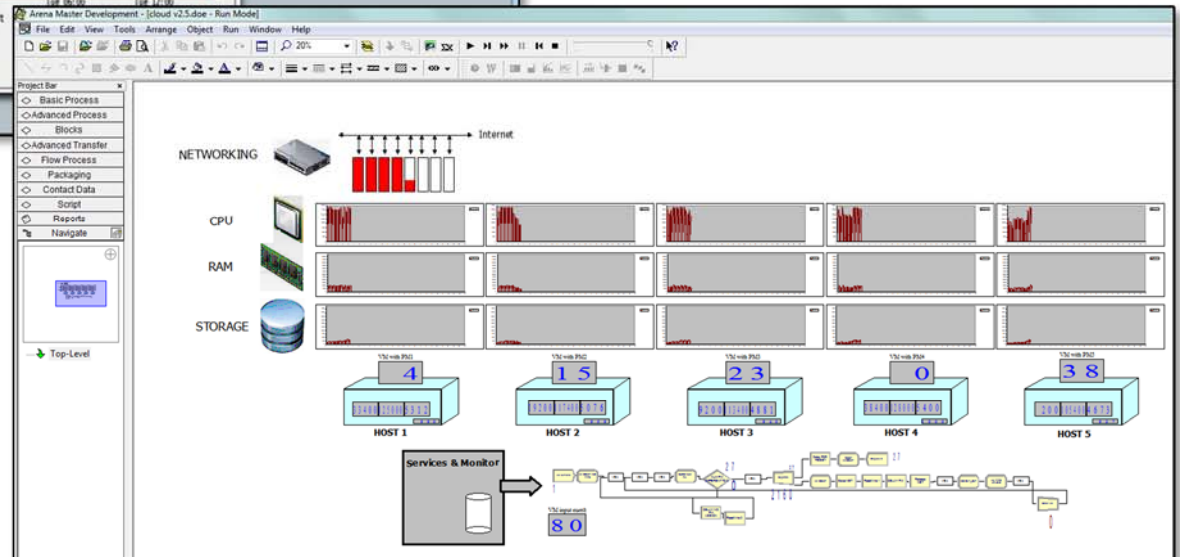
Arena Master Development - [cloud v2.5.doe - Run Mode]

File Edit View Tools Arrange Object Run Window Help

20%

Project Bar

Basic Process

Advanced Process

Blocks

Advanced Transfer

Flow Process

Packaging

Contact Data

Script

Reports

Navigate

Top-Level

Internet

NETWORKING

CPU

RAM

STORAGE

VM with PM1

4

VM with PM2

15

VM with PM3

23

VM with PM4

0

VM with PM5

38

HOST 1

HOST 2

HOST 3

HOST 4

HOST 5

Services & Monitor

VM input event

80